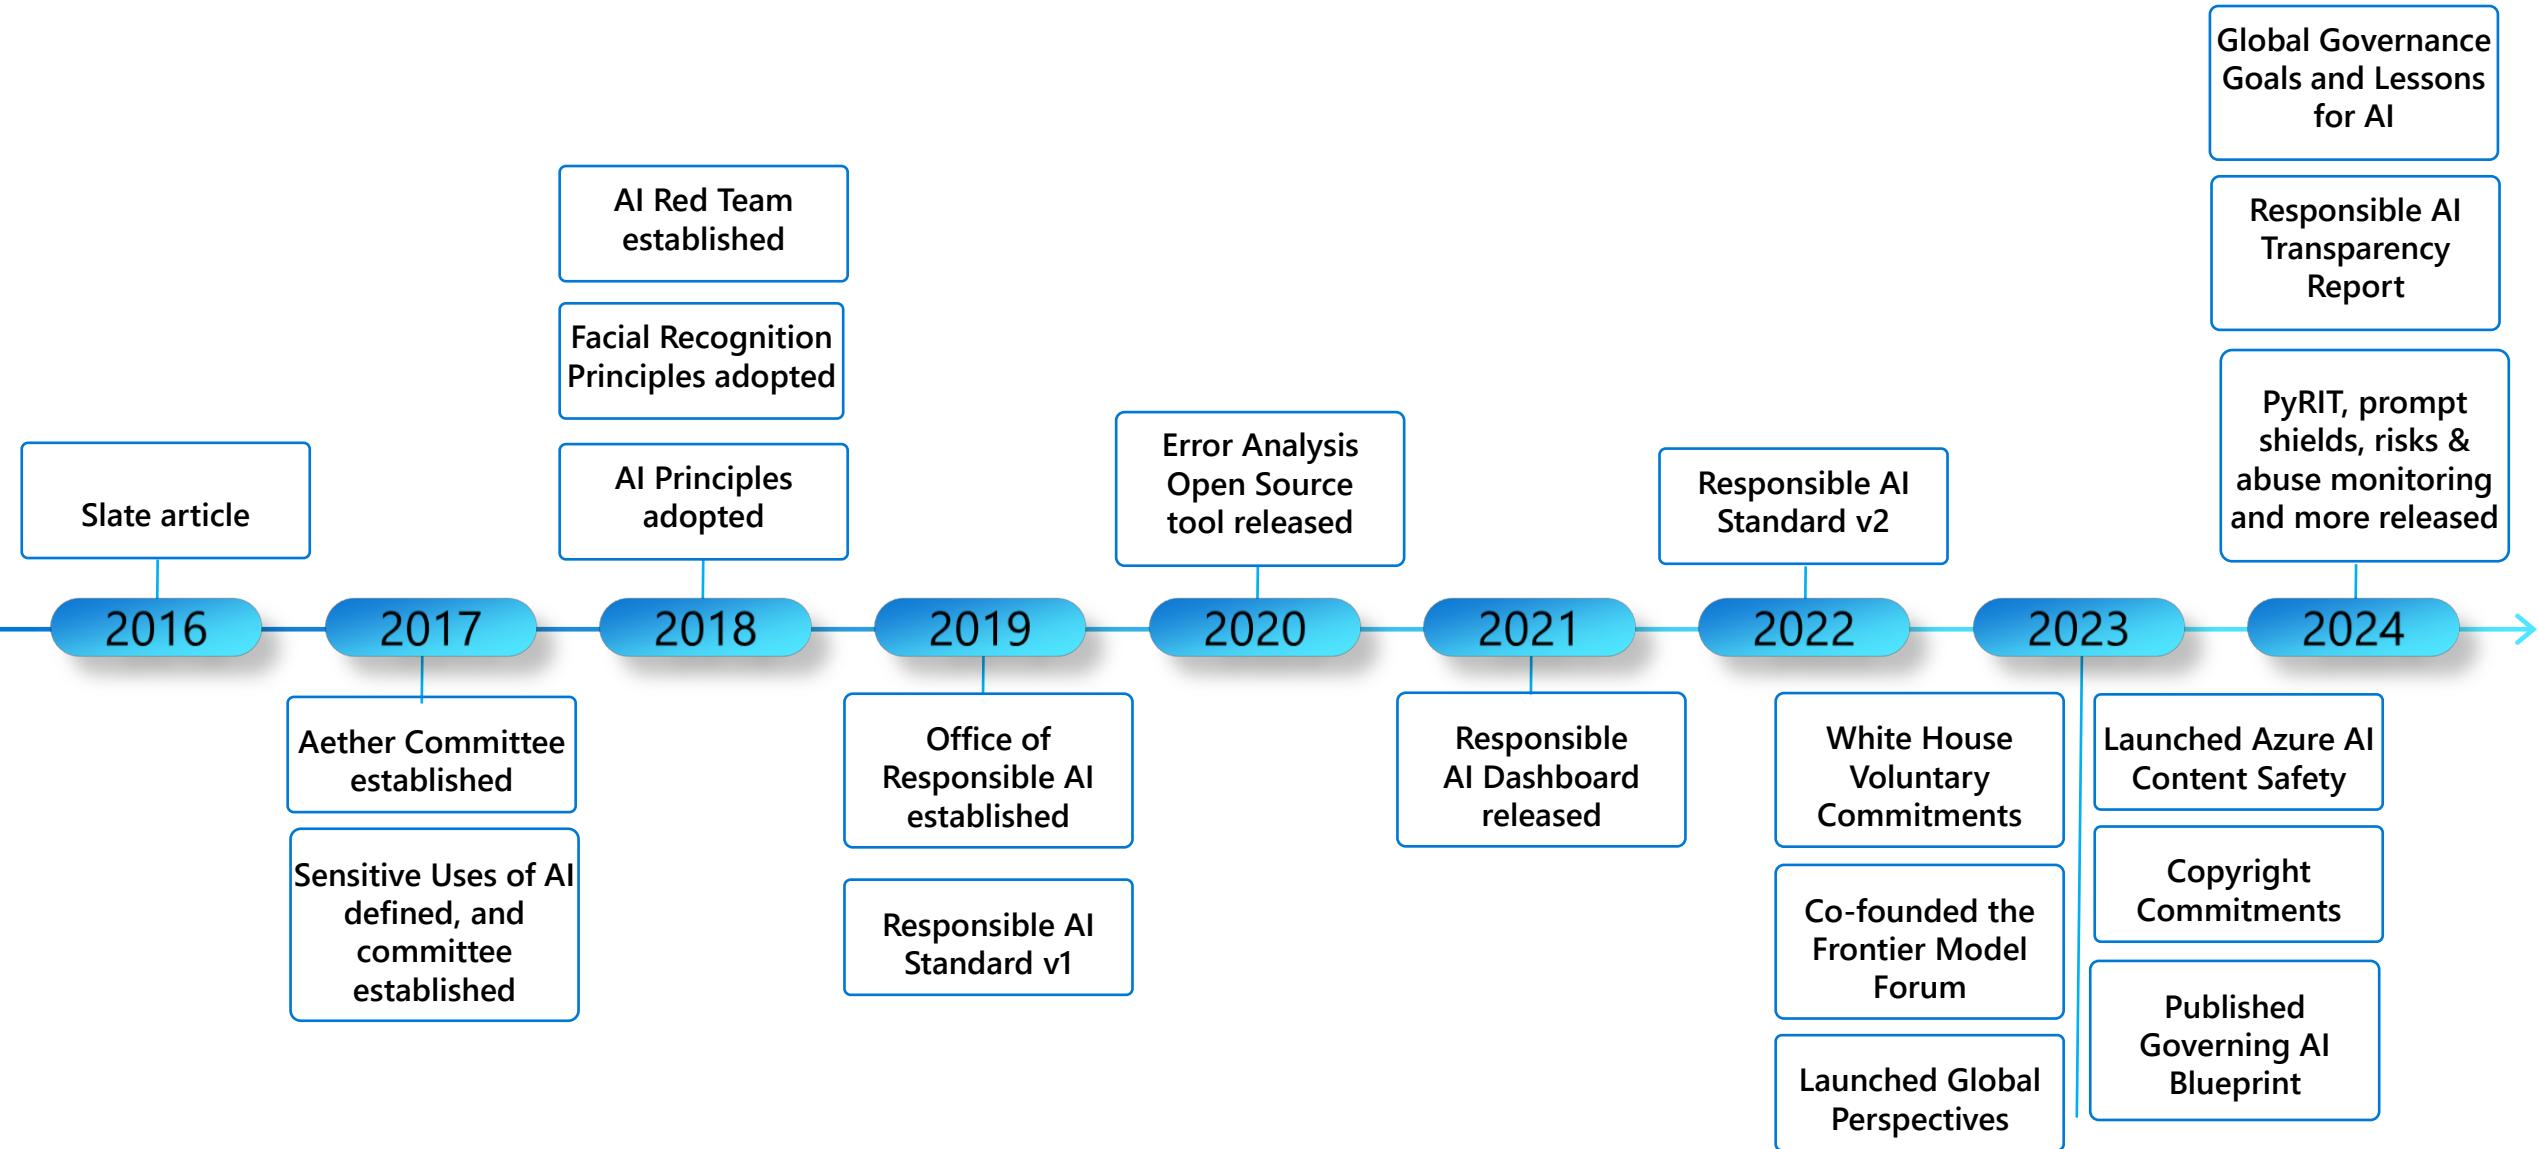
Slate article

2016

2017

Aether Committee established

Sensitive Uses of AI defined, and committee established

AI Red Team established

Facial Recognition Principles adopted

AI Principles adopted

2018

2019

Office of Responsible AI established

Responsible AI Standard v1

Error Analysis Open Source tool released

2020

2021

Responsible AI Dashboard released

Responsible AI Standard v2

2022

2023

White House Voluntary Commitments

Co-founded the Frontier Model Forum

Launched Global Perspectives

Launched Azure AI Content Safety

Copyright Commitments

Published Governing AI Blueprint

Global Governance Goals and Lessons for AI

Responsible AI Transparency Report

PyRIT, prompt shields, risks & abuse monitoring and more released

2024